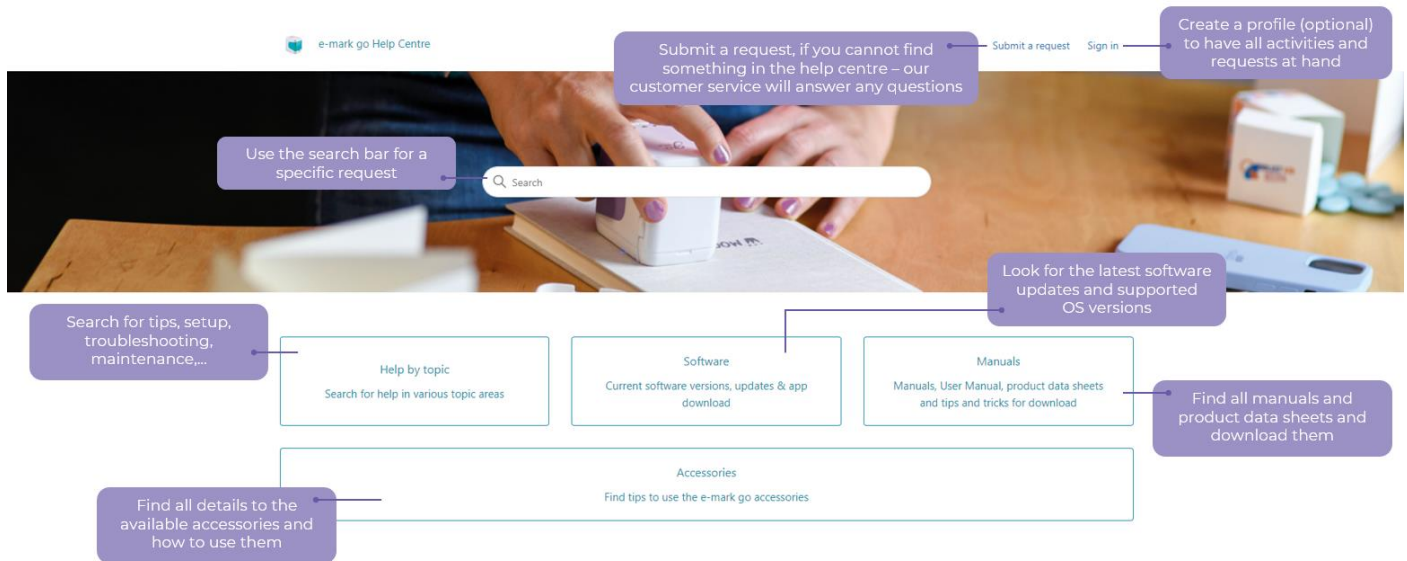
e-mark go Help Centre

Submit a request, if you cannot find something in the help centre – our customer service will answer any questions

Submit a request

Sign in

Create a profile (optional) to have all activities and requests at hand

Use the search bar for a specific request

Search

Look for the latest software updates and supported OS versions

Search for tips, setup, troubleshooting, maintenance,...

Help by topic

Search for help in various topic areas

Software

Current software versions, updates & app download

Manuals

Manuals, User Manual, product data sheets and tips and tricks for download

Find all manuals and product data sheets and download them

Accessories

Find tips to use the e-mark go accessories

Find all details to the available accessories and how to use them